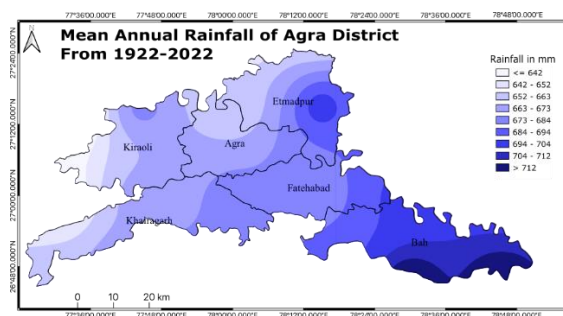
77°36'00.000"E 77°48'00.000"E 78°0'00.000"E 78°12'00.000"E 78°24'00.000"E 78°36'00.000"E 78°48'00.000"E

N

Mean Annual Rainfall of Agra District
From 1922-2022

27°24'00.000"N
27°12'00.000"N
27°0'00.000"N
26°48'00.000"N

Rainfall in mm
<= 642
642 - 652
652 - 663
663 - 673
673 - 684
684 - 694
694 - 704
704 - 712
> 712

Etmadpur
Kiraoli
Agra
Fatehabad
Khairagarh
Bah

0 10 20 km

77°36'00.000"E 77°48'00.000"E 78°0'00.000"E 78°12'00.000"E 78°24'00.000"E 78°36'00.000"E 78°48'00.000"E